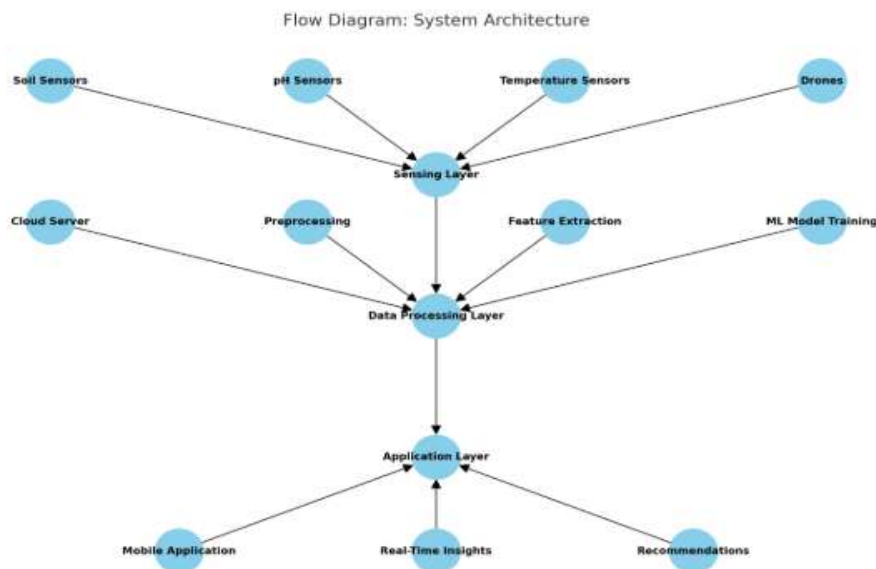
Flow Diagram: System Architecture

Soil Sensors

pH Sensors

Temperature Sensors

Drones

Sensing Layer

Cloud Server

Preprocessing

Feature Extraction

ML Model Training

Data Processing Layer

Application Layer

Mobile Application

Real-Time Insights

Recommendations